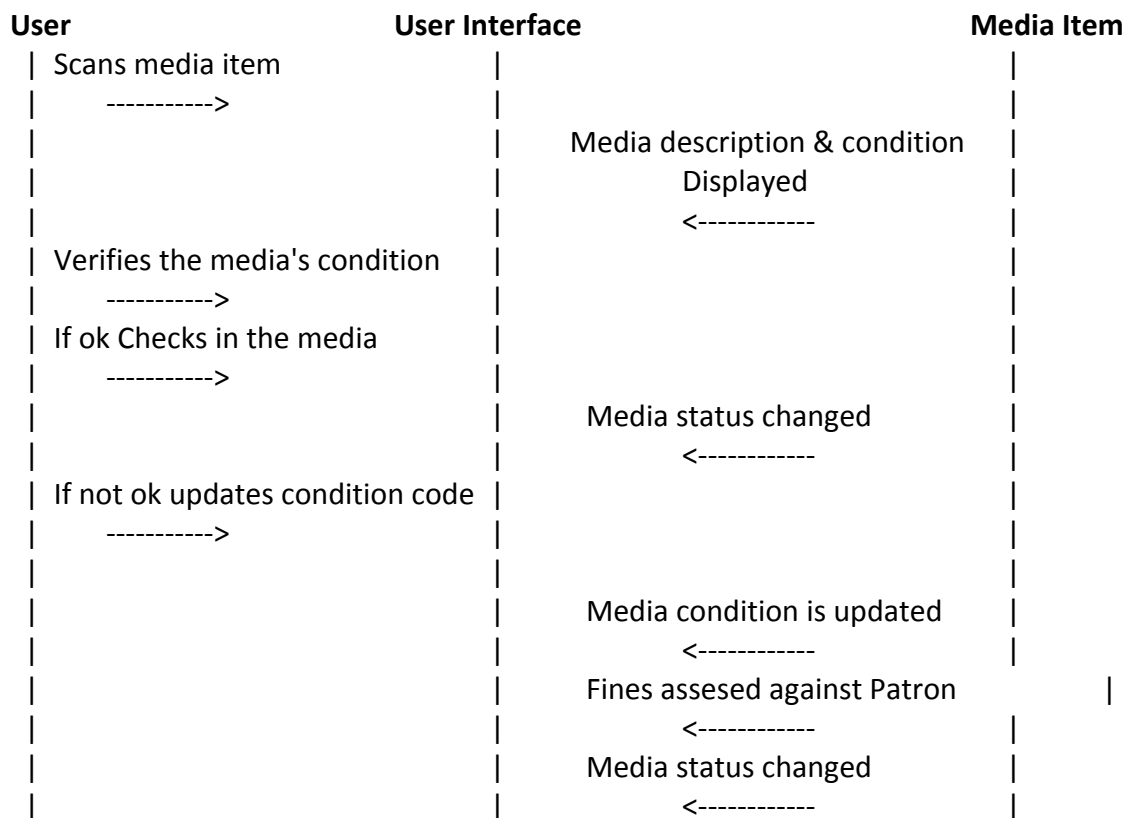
User User Interface Media Item

| Scans media item | |
| -----------> | |
| | Media description & condition |
| | Displayed |
| | <------------ |
| Verifies the media's condition | |
| -----------> | |
| If ok Checks in the media | |
| -----------> | |
| | Media status changed |
| | <------------ |
| If not ok updates condition code | |
| -----------> | |
| | |
| | Media condition is updated |
| | <------------ |
| | Fines assesed against Patron |
| | <------------ |
| | Media status changed |
| | <------------ |